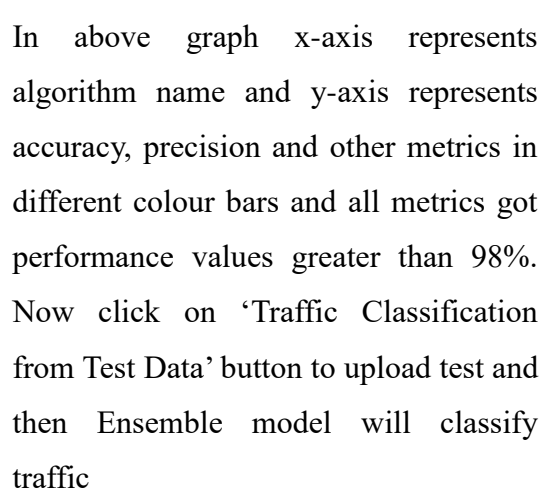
In above graph x-axis represents algorithm name and y-axis represents accuracy, precision and other metrics in different colour bars and all metrics got performance values greater than 98%. Now click on ‘Traffic Classification from Test Data’ button to upload test and then Ensemble model will classify traffic